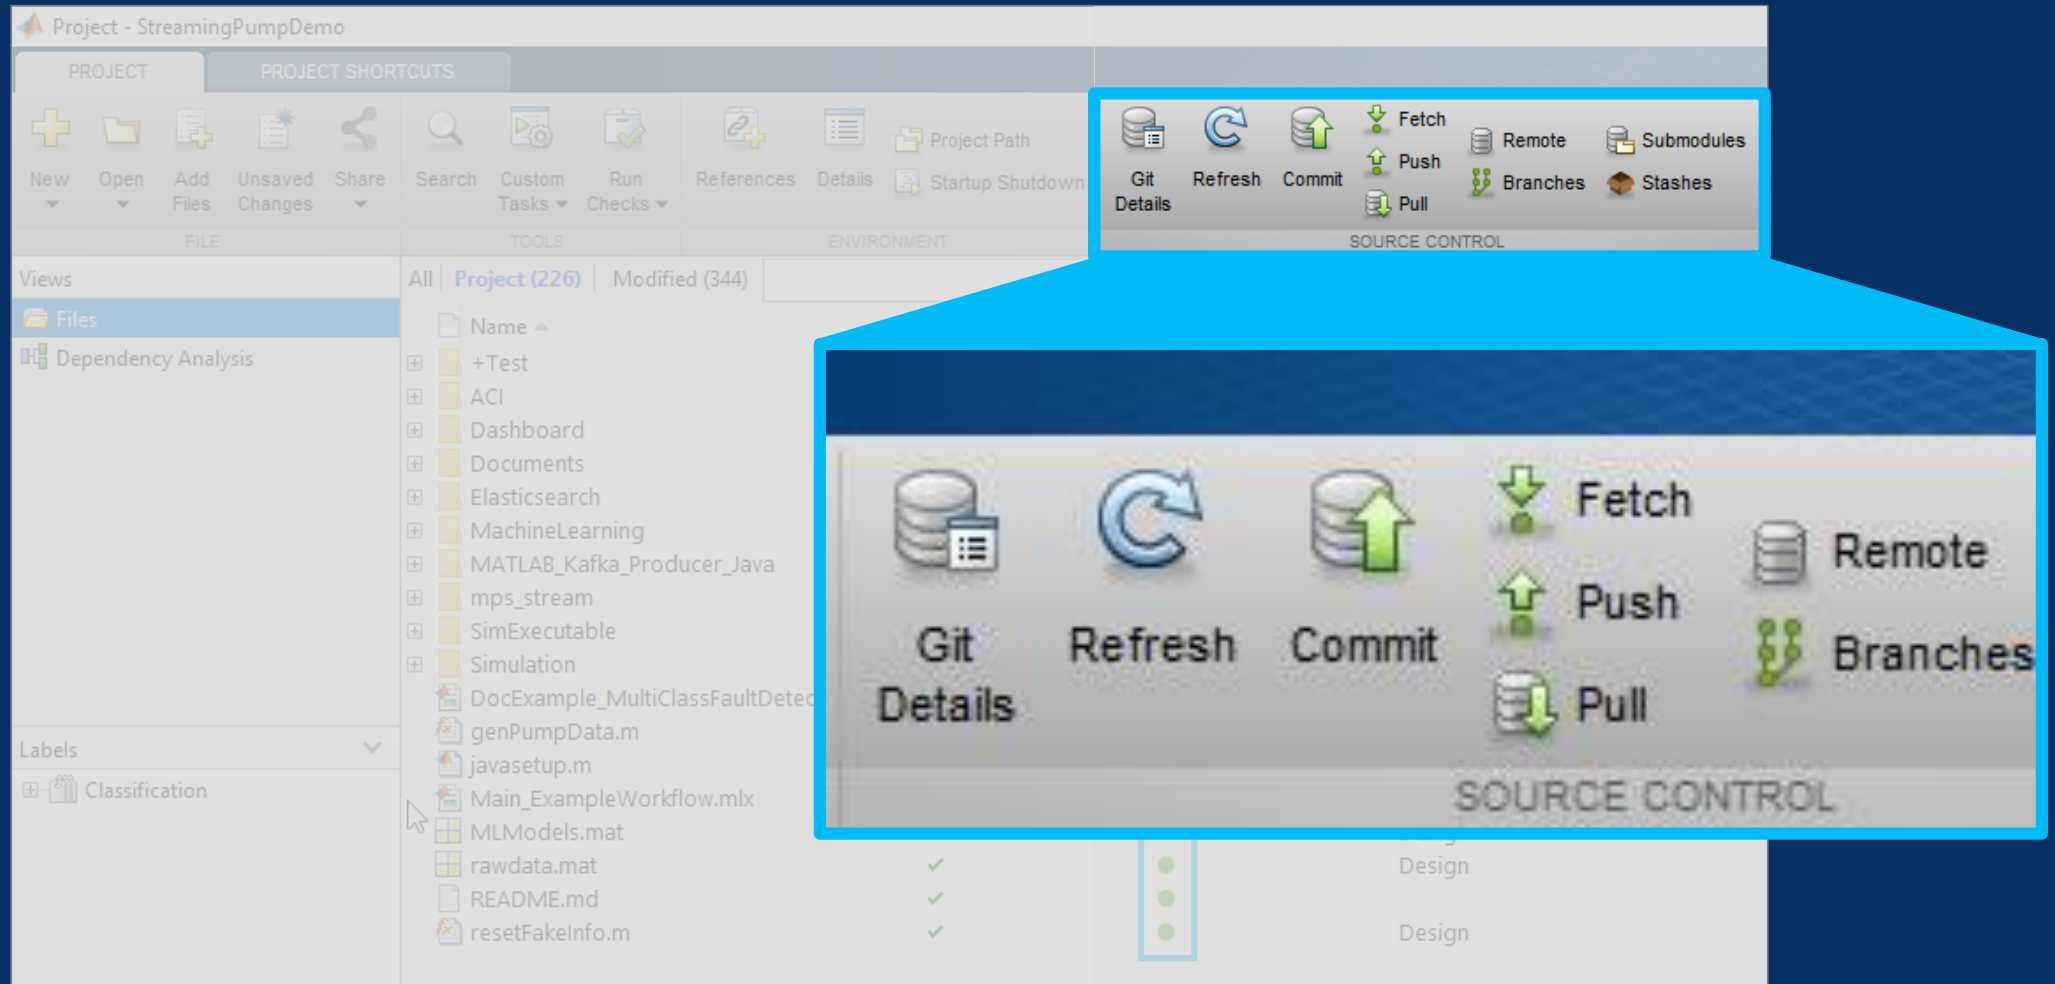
Project - StreamingPumpDemo

PROJECT PROJECT SHORTCUTS

New Open Add Files Unsaved Changes Share
FILE

Search Custom Tasks Run Checks
TOOLS

References Details Project Path Startup Shutdown
ENVIRONMENT

Git Details Refresh Commit Fetch Push Pull Remote Branches Submodules Stashes
SOURCE CONTROL

Views
Files
Dependency Analysis

Labels
Classification

All Project (226) Modified (344)

Name
+Test
ACI
Dashboard
Documents
Elasticsearch
MachineLearning
MATLAB_Kafka_Producer_Java
mps_stream
SimExecutable
Simulation
DocExample_MultiClassFaultDetec
genPumpData.m
javasetup.m
Main_ExampleWorkflow.mlx
MLModels.mat
rawdata.mat
README.md
resetFakeInfo.m

Design
Design

Git Details Refresh Commit Fetch Push Pull Remote Branches
SOURCE CONTROL